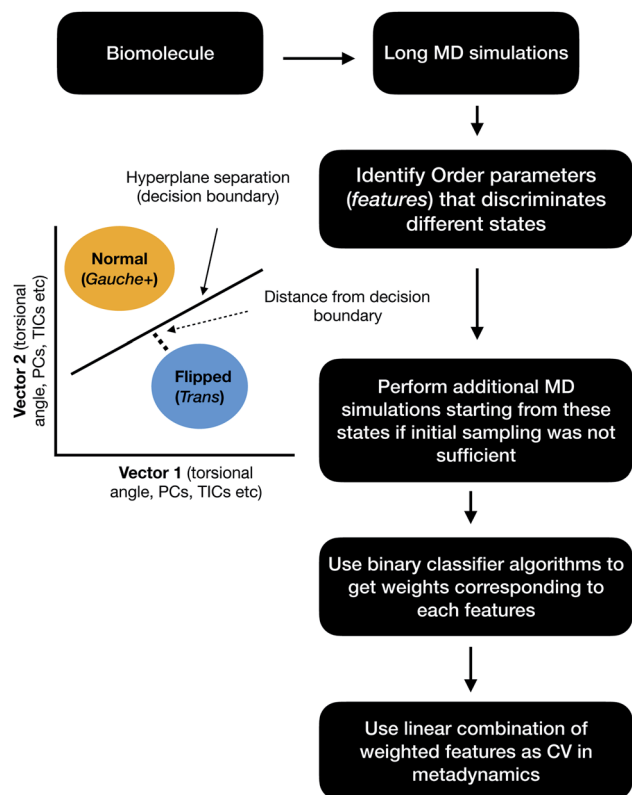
Biomolecule

Long MD simulations

Identify Order parameters (features) that discriminates different states

Hyperplane separation (decision boundary)

Normal (Gauche+)

Distance from decision boundary

Flipped (Trans)

Vector 2 (torsional angle, PCs, TICs etc)

Vector 1 (torsional angle, PCs, TICs etc)

Perform additional MD simulations starting from these states if initial sampling was not sufficient

Use binary classifier algorithms to get weights corresponding to each features

Use linear combination of weighted features as CV in metadynamics